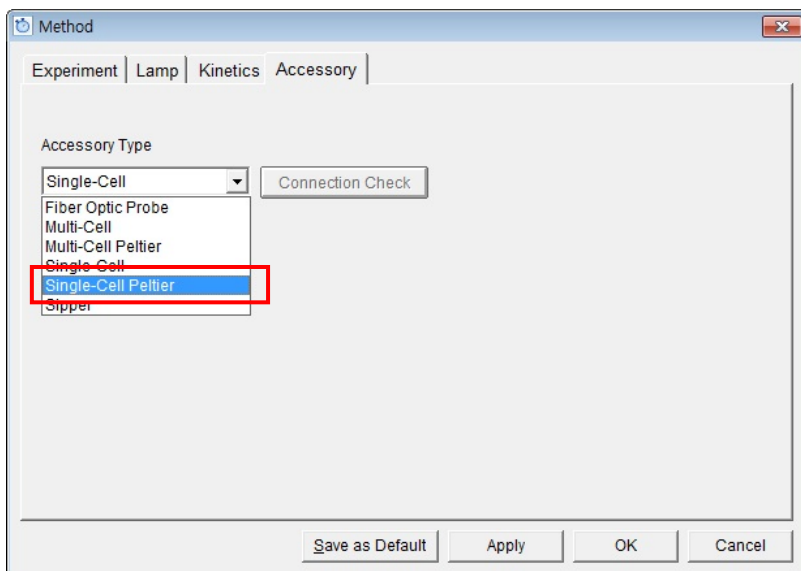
Method

Experiment | Lamp | Kinetics | Accessory

Accessory Type

Single-Cell

Connection Check

Fiber Optic Probe
Multi-Cell
Multi-Cell Peltier
Single-Cell
Single-Cell Peltier
Sipper

Save as Default | Apply | OK | Cancel